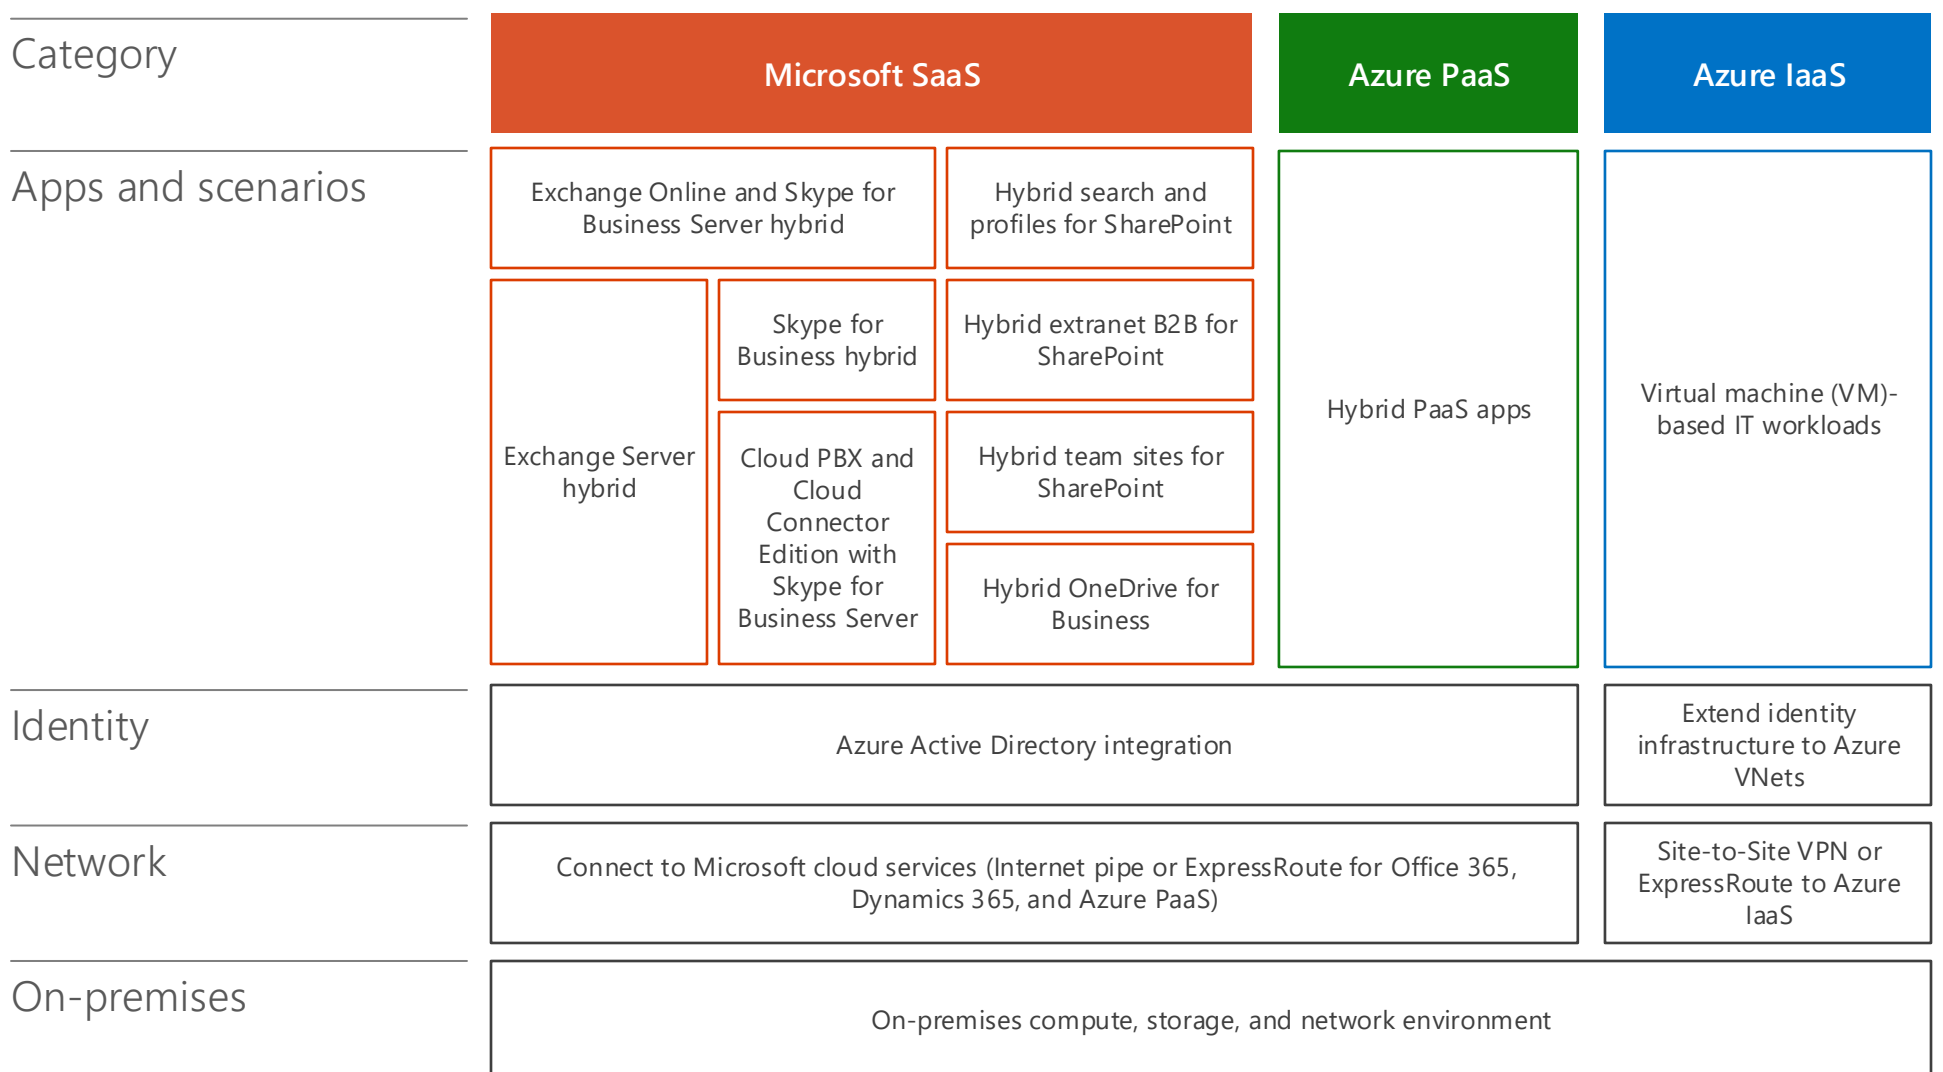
Category

Microsoft SaaS

Azure PaaS

Azure IaaS

Apps and scenarios

Exchange Online and Skype for Business Server hybrid

Hybrid search and profiles for SharePoint

Exchange Server hybrid

Skype for Business hybrid

Cloud PBX and Cloud Connector Edition with Skype for Business Server

Hybrid extranet B2B for SharePoint

Hybrid team sites for SharePoint

Hybrid OneDrive for Business

Hybrid PaaS apps

Virtual machine (VM)-based IT workloads

Identity

Azure Active Directory integration

Extend identity infrastructure to Azure VNets

Network

Connect to Microsoft cloud services (Internet pipe or ExpressRoute for Office 365, Dynamics 365, and Azure PaaS)

Site-to-Site VPN or ExpressRoute to Azure IaaS

On-premises

On-premises compute, storage, and network environment